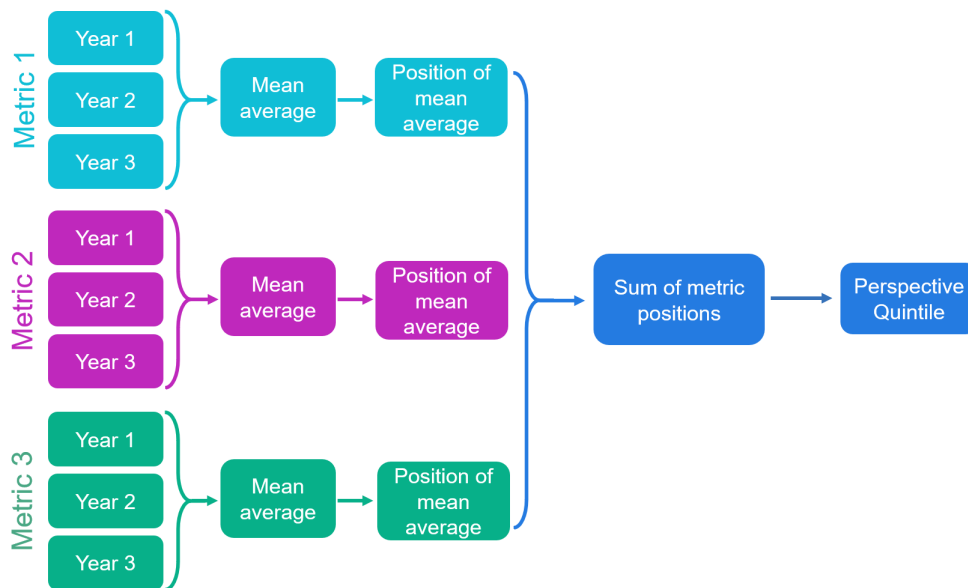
Metric 1

Year 1

Year 2

Year 3

Mean average

Position of mean average

Metric 2

Year 1

Year 2

Year 3

Mean average

Position of mean average

Metric 3

Year 1

Year 2

Year 3

Mean average

Position of mean average

Sum of metric positions

Perspective Quintile